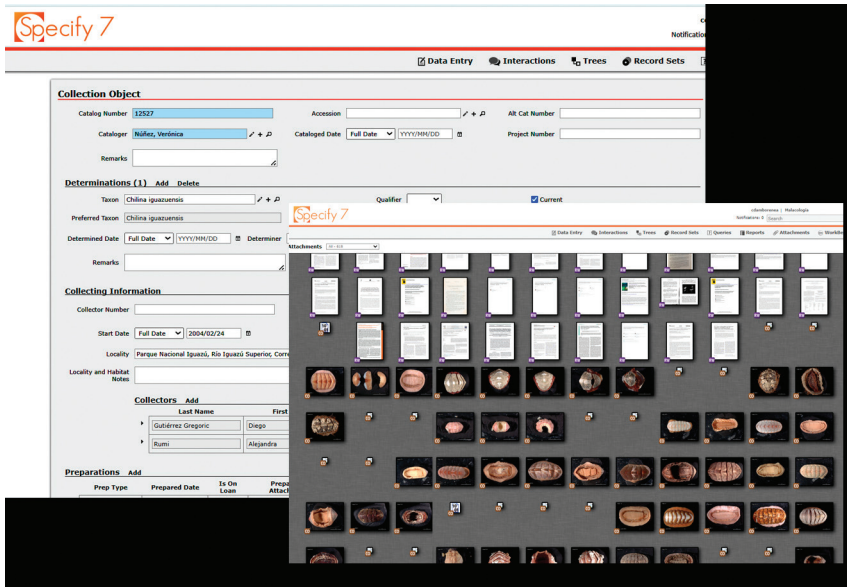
Specify 7

Notification

Data Entry
Interactions
Trees
Record Sets

Collection Object

Catalog Number 12527
Accession
Alt Cat Number
Cataloger Núñez, Verónica
Cataloged Date Full Date YYYY/MM/DD
Project Number
Remarks

Determinations (1) Add Delete
Taxon Chilina iguazuensis
Qualifier
Current
Preferred Taxon Chilina iguazuensis
Determined Date Full Date YYYY/MM/DD
Determiner
Remarks

Collecting Information
Collector Number
Start Date Full Date 2004/02/24
Locality Parque Nacional Iguazú, Río Iguazú Superior, Corr
Locality and Habitat Notes

Collectors Add
Last Name
First
Gutiérrez Gregoric
Diego
Rumi
Alejandra

Preparations Add
Prep Type
Prepared Date
Is On Loan
Prepa Attach

Specify 7

Malacología
Notifications
Search

Data Entry
Interactions
Trees
Record Sets
Queries
Reports
Attachments
Workbe

Attachments